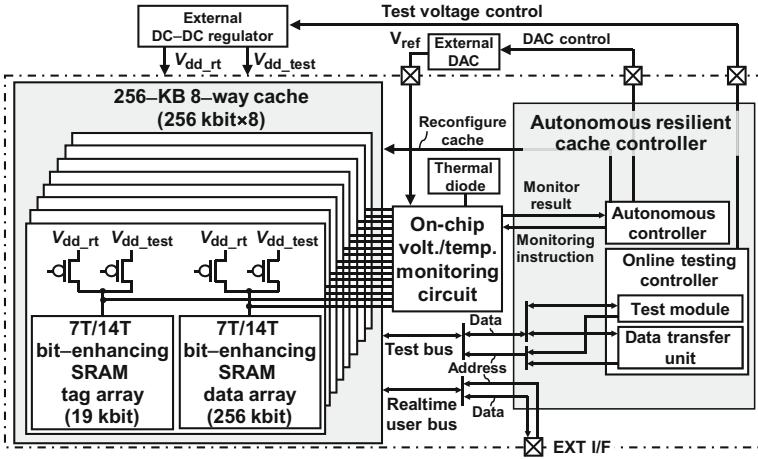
External DC–DC regulator

Test voltage control

$V_{dd\_rt}$ $V_{dd\_test}$

$V_{ref}$

External DAC

DAC control

256–KB 8–way cache (256 kbit×8)

Reconfigure cache

Autonomous resilient cache controller

Thermal diode

Monitor result

$V_{dd\_rt}$ $V_{dd\_test}$ $V_{dd\_rt}$ $V_{dd\_test}$

On-chip volt./temp. monitoring circuit

Autonomous controller

Monitoring instruction

Online testing controller

Test module

Data transfer unit

7T/14T bit–enhancing SRAM tag array (19 kbit)

7T/14T bit–enhancing SRAM data array (256 kbit)

Data

Test bus

Address

Realtime user bus

Data

EXT I/F